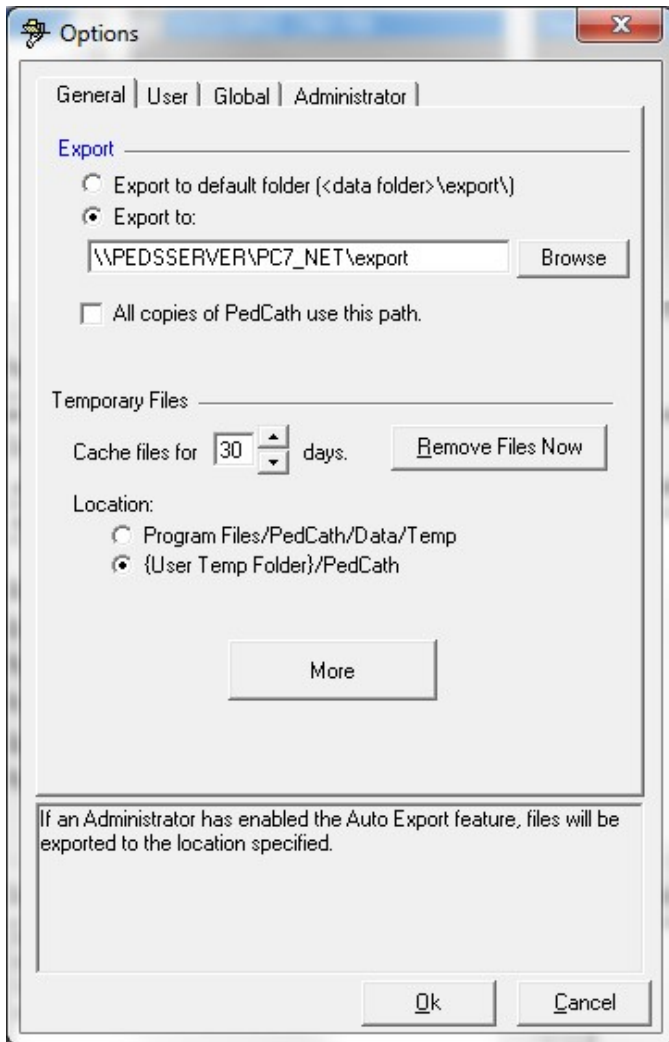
Options

General | User | Global | Administrator |

Export

Export to default folder (<data folder>\export\)

Export to:

\\PEDSSERVER\PC7_NET\export

Browse

All copies of PedCath use this path.

Temporary Files

Cache files for 30 days.

Remove Files Now

Location:

Program Files/PedCath/Data/Temp

{User Temp Folder}/PedCath

More

If an Administrator has enabled the Auto Export feature, files will be exported to the location specified.

Ok

Cancel